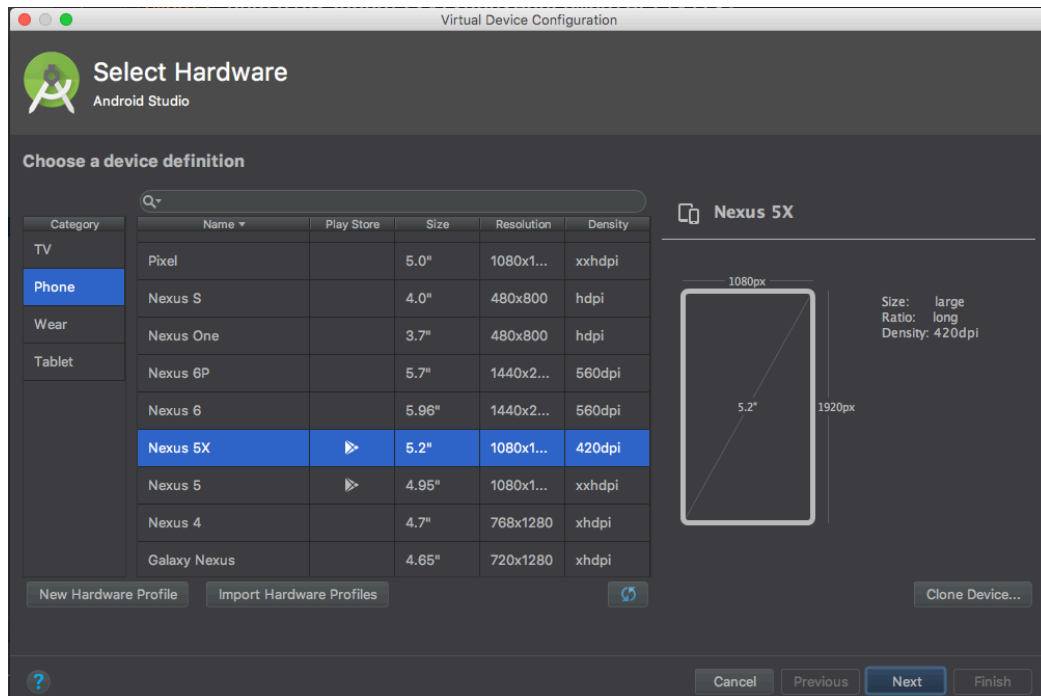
Virtual Device Configuration

Select Hardware
Android Studio

Choose a device definition

| Category |
|---|
| TV |
| Phone |
| Wear |
| Tablet |

| Name ▾ | Play Store | Size | Resolution | Density |
|---|---|---|---|---|
| Pixel | | 5.0" | 1080x1... | xxhdpi |
| Nexus S | | 4.0" | 480x800 | hdpi |
| Nexus One | | 3.7" | 480x800 | hdpi |
| Nexus 6P | | 5.7" | 1440x2... | 560dpi |
| Nexus 6 | | 5.96" | 1440x2... | 560dpi |
| Nexus 5X | ▶ | 5.2" | 1080x1... | 420dpi |
| Nexus 5 | ▶ | 4.95" | 1080x1... | xxhdpi |
| Nexus 4 | | 4.7" | 768x1280 | xhdpi |
| Galaxy Nexus | | 4.65" | 720x1280 | xhdpi |

Nexus 5X

1080px
5.2"
1920px

Size: large
Ratio: long
Density: 420dpi

New Hardware Profile
Import Hardware Profiles
Clone Device...

?
Cancel
Previous
Next
Finish